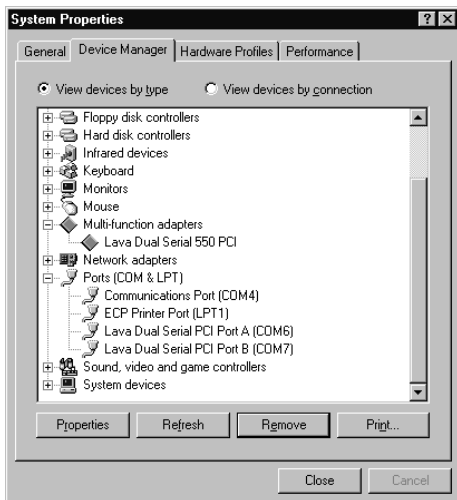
System Properties

? X

General | Device Manager | Hardware Profiles | Performance

View devices by type    View devices by connection

Floppy disk controllers
Hard disk controllers
Infrared devices
Keyboard
Monitors
Mouse
Multi-function adapters
Lava Dual Serial 550 PCI
Network adapters
Ports (COM & LPT)
Communications Port (COM4)
ECP Printer Port (LPT1)
Lava Dual Serial PCI Port A (COM6)
Lava Dual Serial PCI Port B (COM7)
Sound, video and game controllers
System devices

Properties | Refresh | Remove | Print...

Close | Cancel